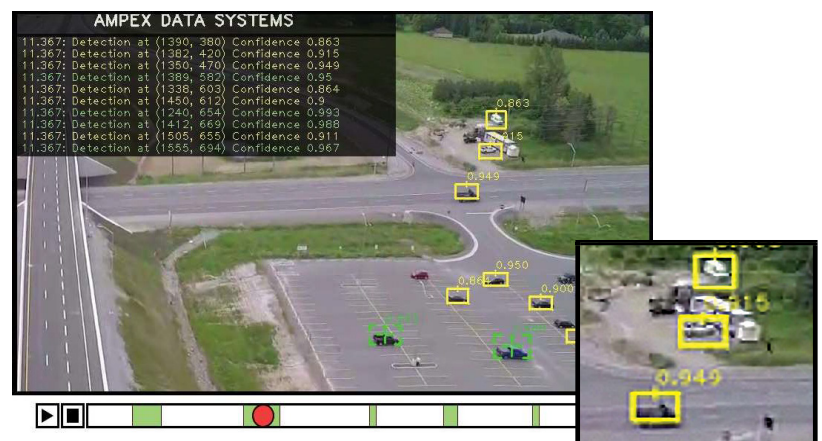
AMPEX DATA SYSTEMS

11.367: Detection at (1390, 380) Confidence 0.863
11.367: Detection at (1382, 420) Confidence 0.915
11.367: Detection at (1350, 470) Confidence 0.949
11.367: Detection at (1389, 582) Confidence 0.95
11.367: Detection at (1338, 603) Confidence 0.864
11.367: Detection at (1450, 612) Confidence 0.9
11.367: Detection at (1240, 654) Confidence 0.993
11.367: Detection at (1412, 669) Confidence 0.988
11.367: Detection at (1505, 655) Confidence 0.911
11.367: Detection at (1555, 694) Confidence 0.967

0.863
0.915
0.949
0.864
0.950
0.900

0.915
0.949